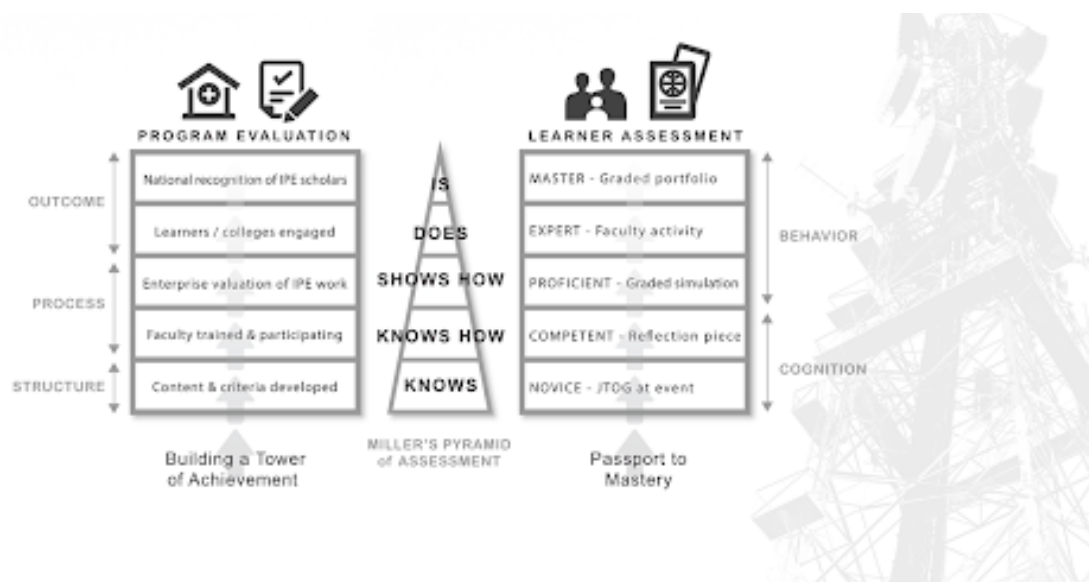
PROGRAM EVALUATION

OUTCOME

PROCESS

STRUCTURE

National recognition of IPE scholars

Learners / colleges engaged

Enterprise valuation of IPE work

Faculty trained & participating

Content & criteria developed

Building a Tower of Achievement

IS

DOES

SHOWS HOW

KNOWS HOW

KNOWS

MILLER'S PYRAMID of ASSESSMENT

LEARNER ASSESSMENT

MASTER - Graded portfolio

EXPERT - Faculty activity

PROFICIENT - Graded simulation

COMPETENT - Reflection piece

NOVICE - JTOG at event

BEHAVIOR

COGNITION

Passport to Mastery